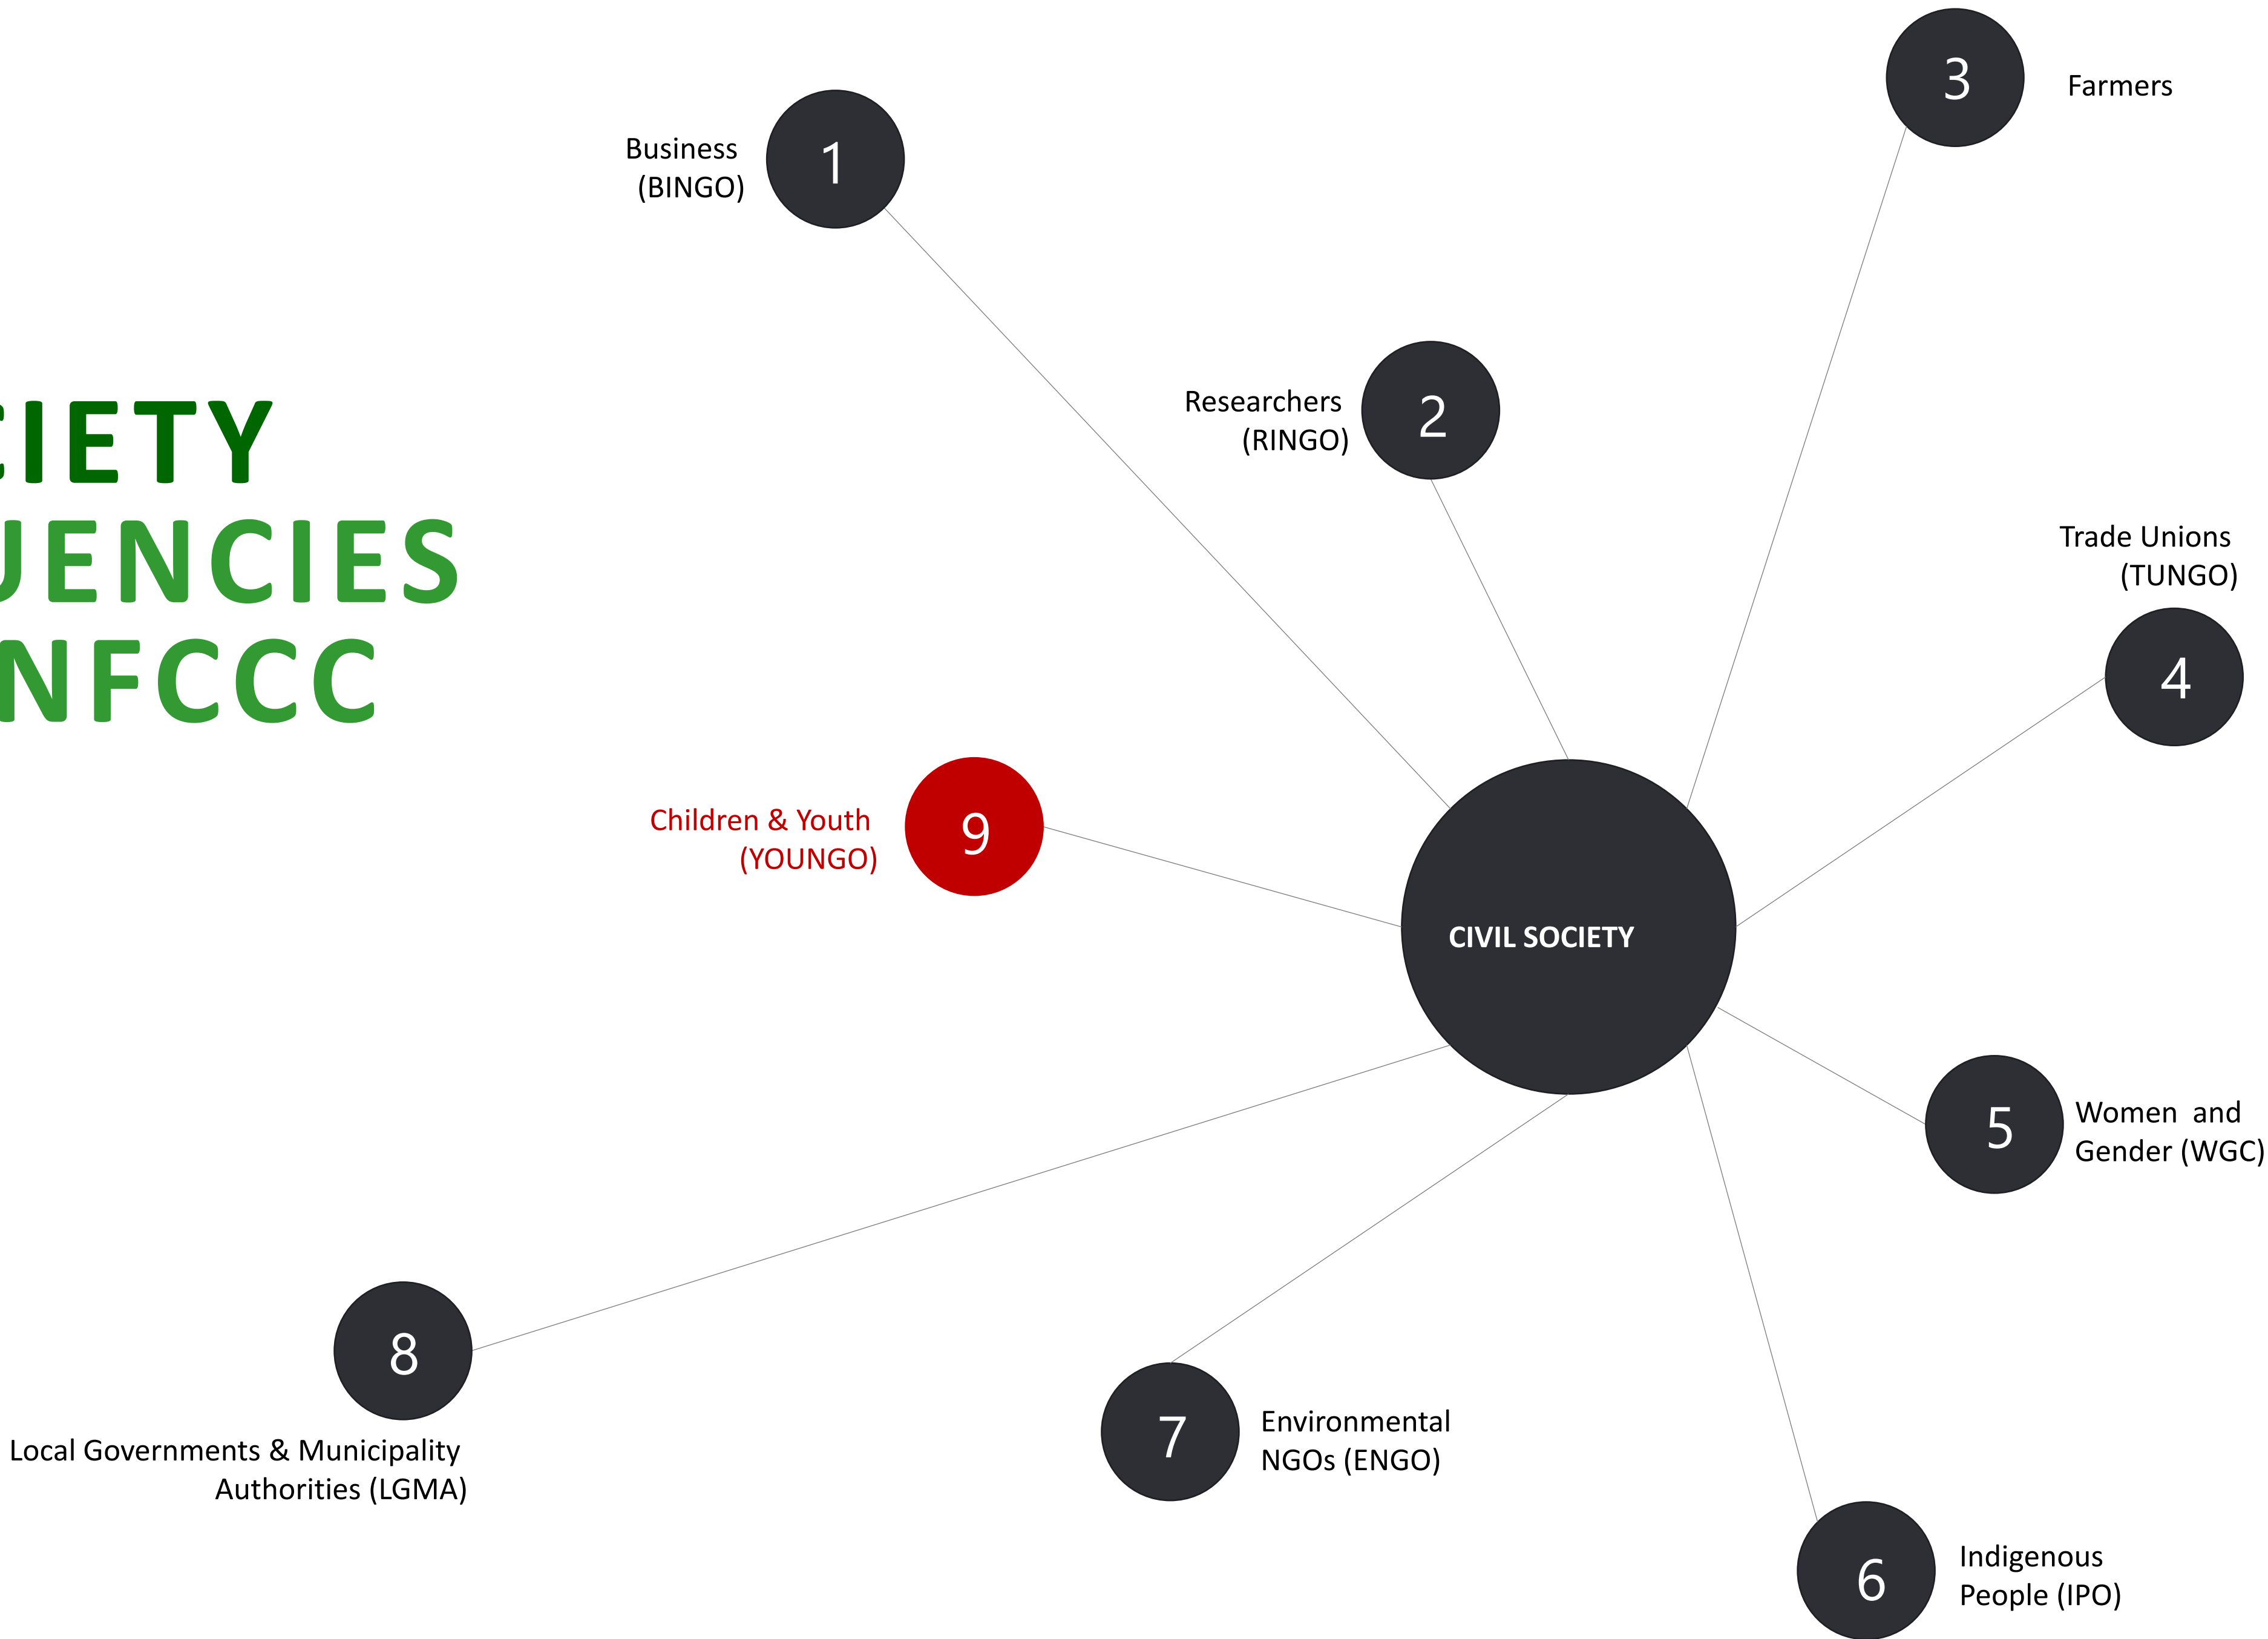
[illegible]IETY
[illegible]ENCIES
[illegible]NFCCC

1
Business
(BINGO)

2
Researchers
(RINGO)

3
Farmers

4
Trade Unions
(TUNGO)

5
Women and Gender (WGC)

6
Indigenous People (IPO)

7
Environmental NGOs (ENGO)

8
Local Governments & Municipality Authorities (LGMA)

9
Children & Youth
(YOUNGO)

CIVIL SOCIETY